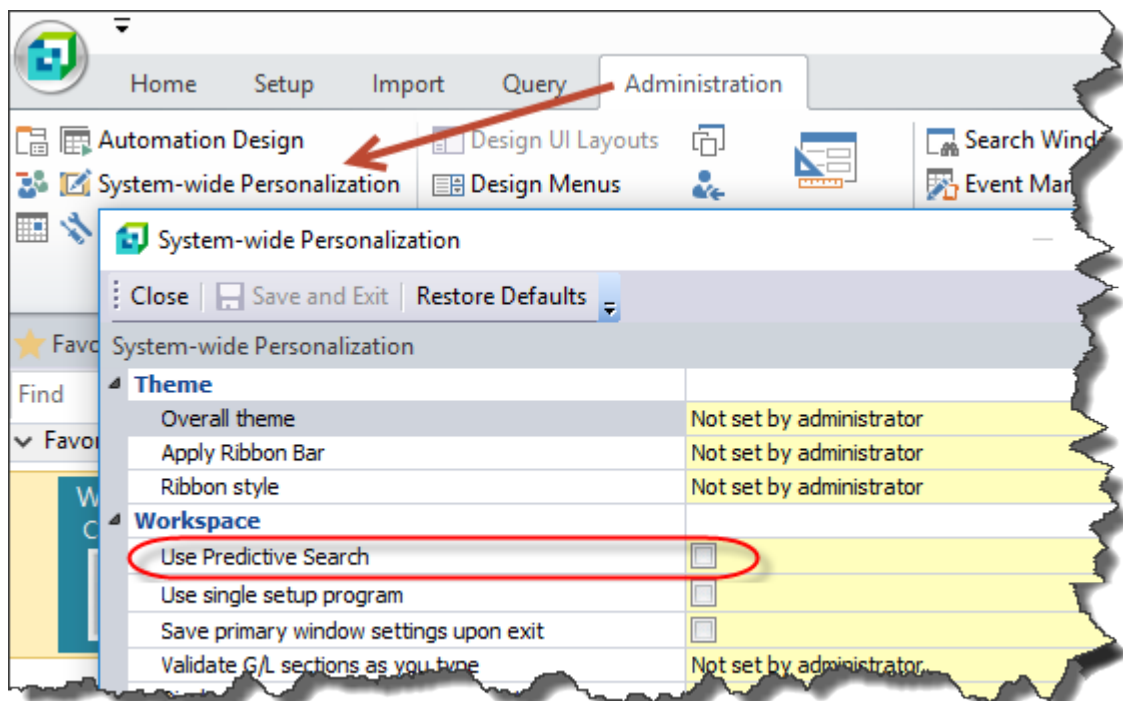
Home Setup Import Query Administration

Automation Design
System-wide Personalization
Design UI Layouts
Design Menus
Search Wind
Event Man

System-wide Personalization

Close Save and Exit Restore Defaults

Favo
Find
Favor

System-wide Personalization

| | |
|---|---|
| Theme | |
| Overall theme | Not set by administrator |
| Apply Ribbon Bar | Not set by administrator |
| Ribbon style | Not set by administrator |
| Workspace | |
| Use Predictive Search | |
| Use single setup program | |
| Save primary window settings upon exit | |
| Validate G/L sections as you type | Not set by administrator |